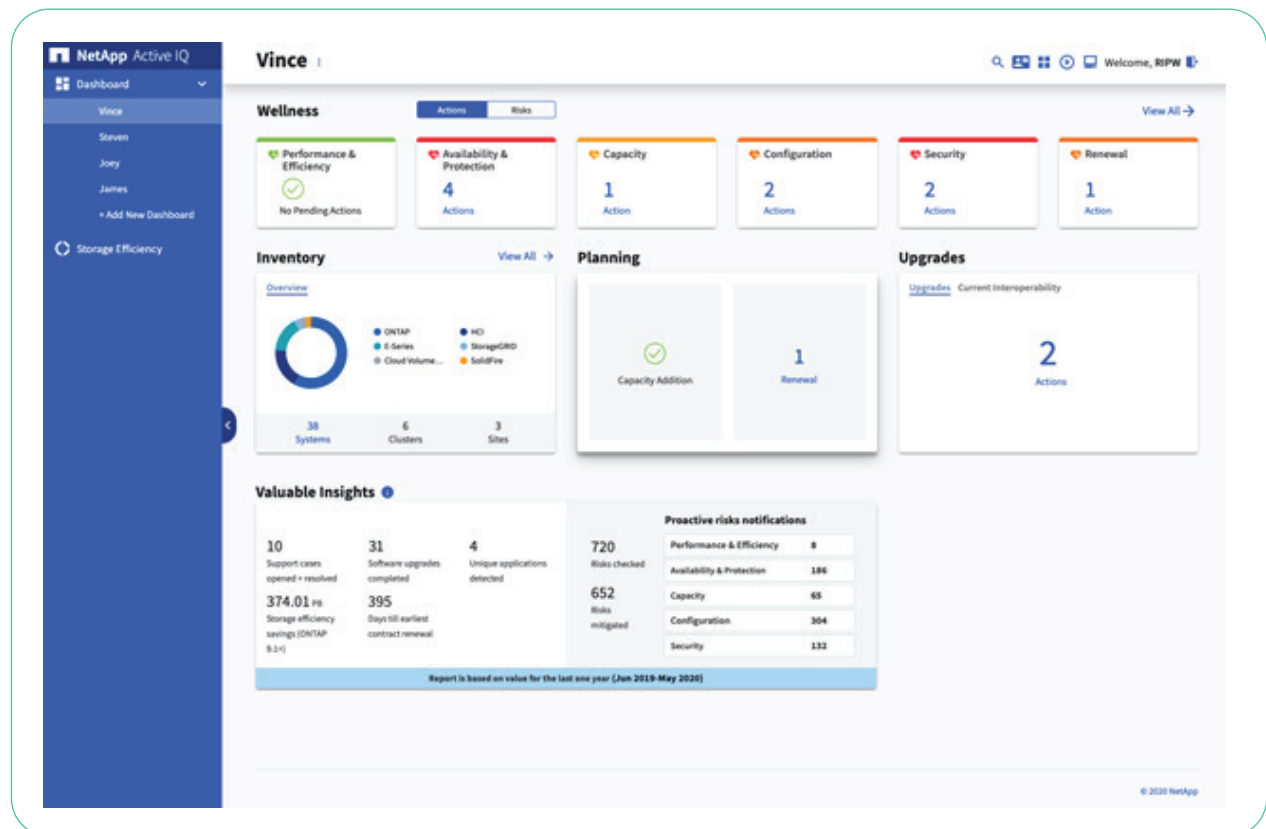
NetApp Active IQ

Dashboard

Vince

Steven

Joey

James

+ Add New Dashboard

Storage Efficiency

Vince

Welcome, RIPW

Wellness

Actions Risks

View All →

Performance & Efficiency
No Pending Actions

Availability & Protection
4
Actions

Capacity
1
Action

Configuration
2
Actions

Security
2
Actions

Renewal
1
Action

Inventory

View All →

Overview

ONTAP
E-Series
Cloud Volume...
HCI
StorageGRID
SolidFire

38
Systems

6
Clusters

3
Sites

Planning

Capacity Addition

1
Renewal

Upgrades

Upgrades Current Interoperability

2
Actions

Valuable Insights

10
Support cases opened + resolved

31
Software upgrades completed

4
Unique applications detected

374.01 PB
Storage efficiency savings (ONTAP 9.1+)

395
Days till earliest contract renewal

720
Risks checked

652
Risks mitigated

Proactive risks notifications

| | |
|---|---|
| Performance & Efficiency | 8 |
| Availability & Protection | 186 |
| Capacity | 65 |
| Configuration | 304 |
| Security | 132 |

Report is based on value for the last one year (Jun 2019-May 2020)

© 2020 NetApp